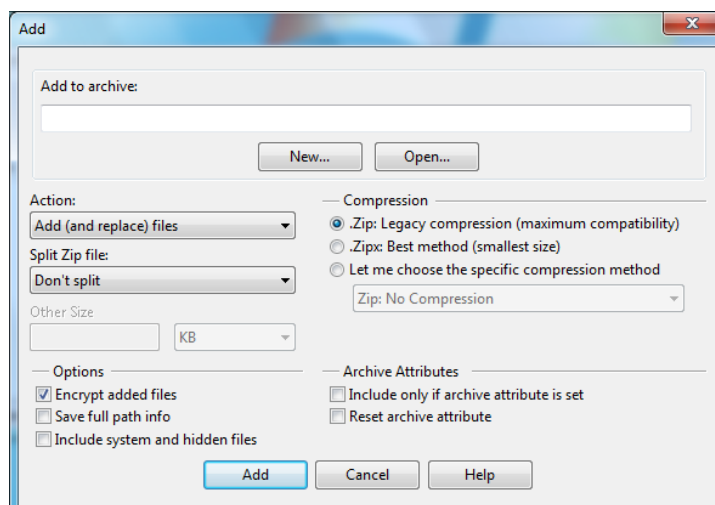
Add

Add to archive:

New...

Open...

Action:

Add (and replace) files

Split Zip file:

Don't split

Other Size

KB

Compression

.Zip: Legacy compression (maximum compatibility)

.Zipx: Best method (smallest size)

Let me choose the specific compression method

Zip: No Compression

Options

Encrypt added files

Save full path info

Include system and hidden files

Archive Attributes

Include only if archive attribute is set

Reset archive attribute

Add

Cancel

Help